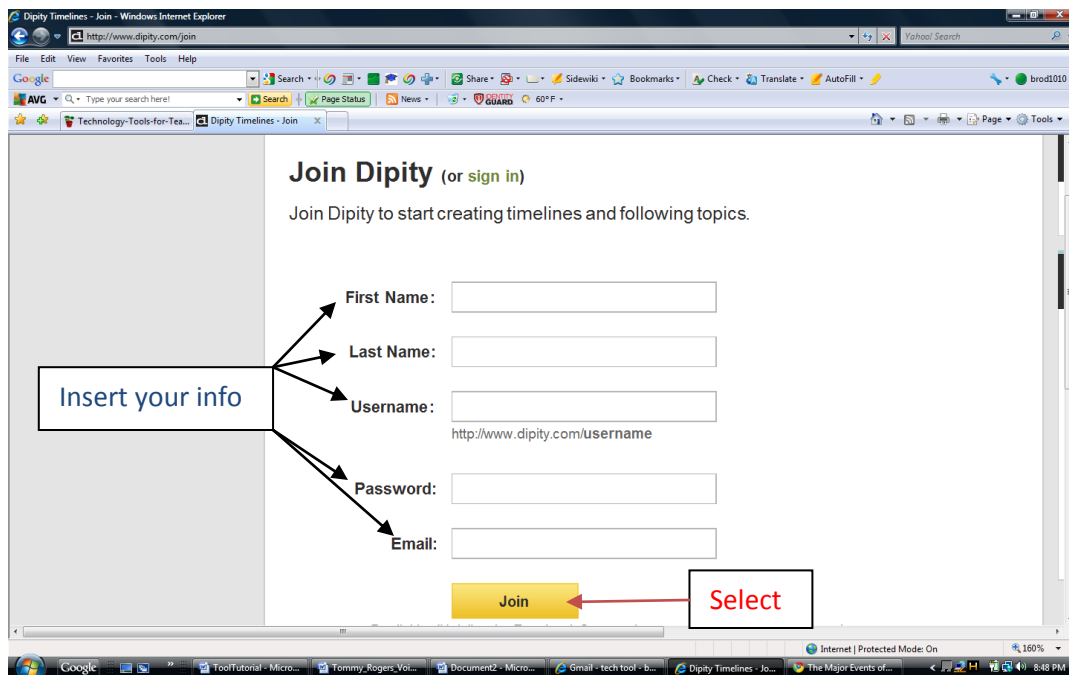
Dipity Timelines - Join - Windows Internet Explorer

http://www.dipity.com/join

Yahoo! Search

File Edit View Favorites Tools Help

Google Search Share Sidewiki Bookmarks Check Translate AutoFill brod1010

AVG Type your search here! Search Page Status News IDENTITY GUARD 60°F

Technology-Tools-for-Tea... Dipity Timelines - Join

Page Tools

Join Dipity (or sign in)

Join Dipity to start creating timelines and following topics.

First Name:

Last Name:

Username:

http://www.dipity.com/username

Password:

Email:

Join

Insert your info

Select

Internet | Protected Mode: On 160%

Google ToolTutorial - Micro... Tommy_Rogers_Voi... Document2 - Micro... Gmail - tech tool - b... Dipity Timelines - Jo... The Major Events of... 8:48 PM